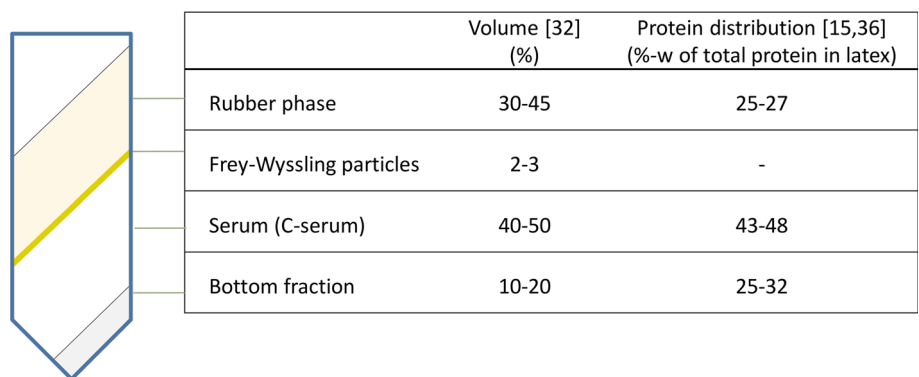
| | Volume [32] (%) | Protein distribution [15,36] (%-w of total protein in latex) |
|---|---|---|
| Rubber phase | 30-45 | 25-27 |
| Frey-Wyssling particles | 2-3 | - |
| Serum (C-serum) | 40-50 | 43-48 |
| Bottom fraction | 10-20 | 25-32 |